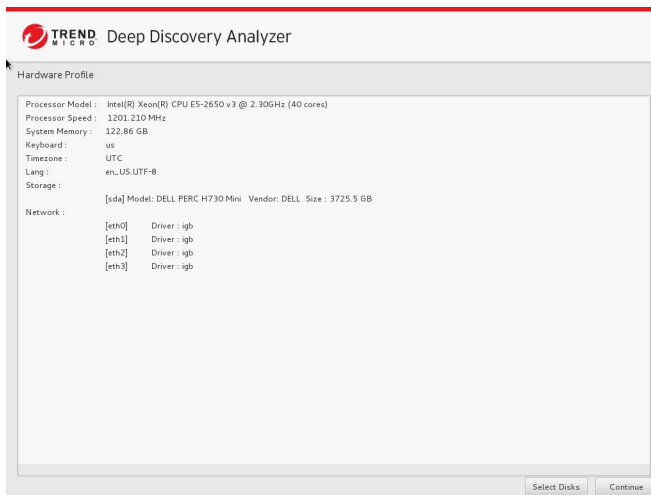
TREND MICRO Deep Discovery Analyzer

Hardware Profile

Processor Model : Intel(R) Xeon(R) CPU E5-2650 v3 @ 2.30GHz (40 cores)
Processor Speed : 1201.210 MHz
System Memory : 122.86 GB
Keyboard : us
Timezone : UTC
Lang : en_US.UTF-8
Storage :
[sda] Model: DELL PERC H730 Mini Vendor: DELL Size : 3725.5 GB
Network :
[eth0] Driver : igb
[eth1] Driver : igb
[eth2] Driver : igb
[eth3] Driver : igb

Select Disks
Continue